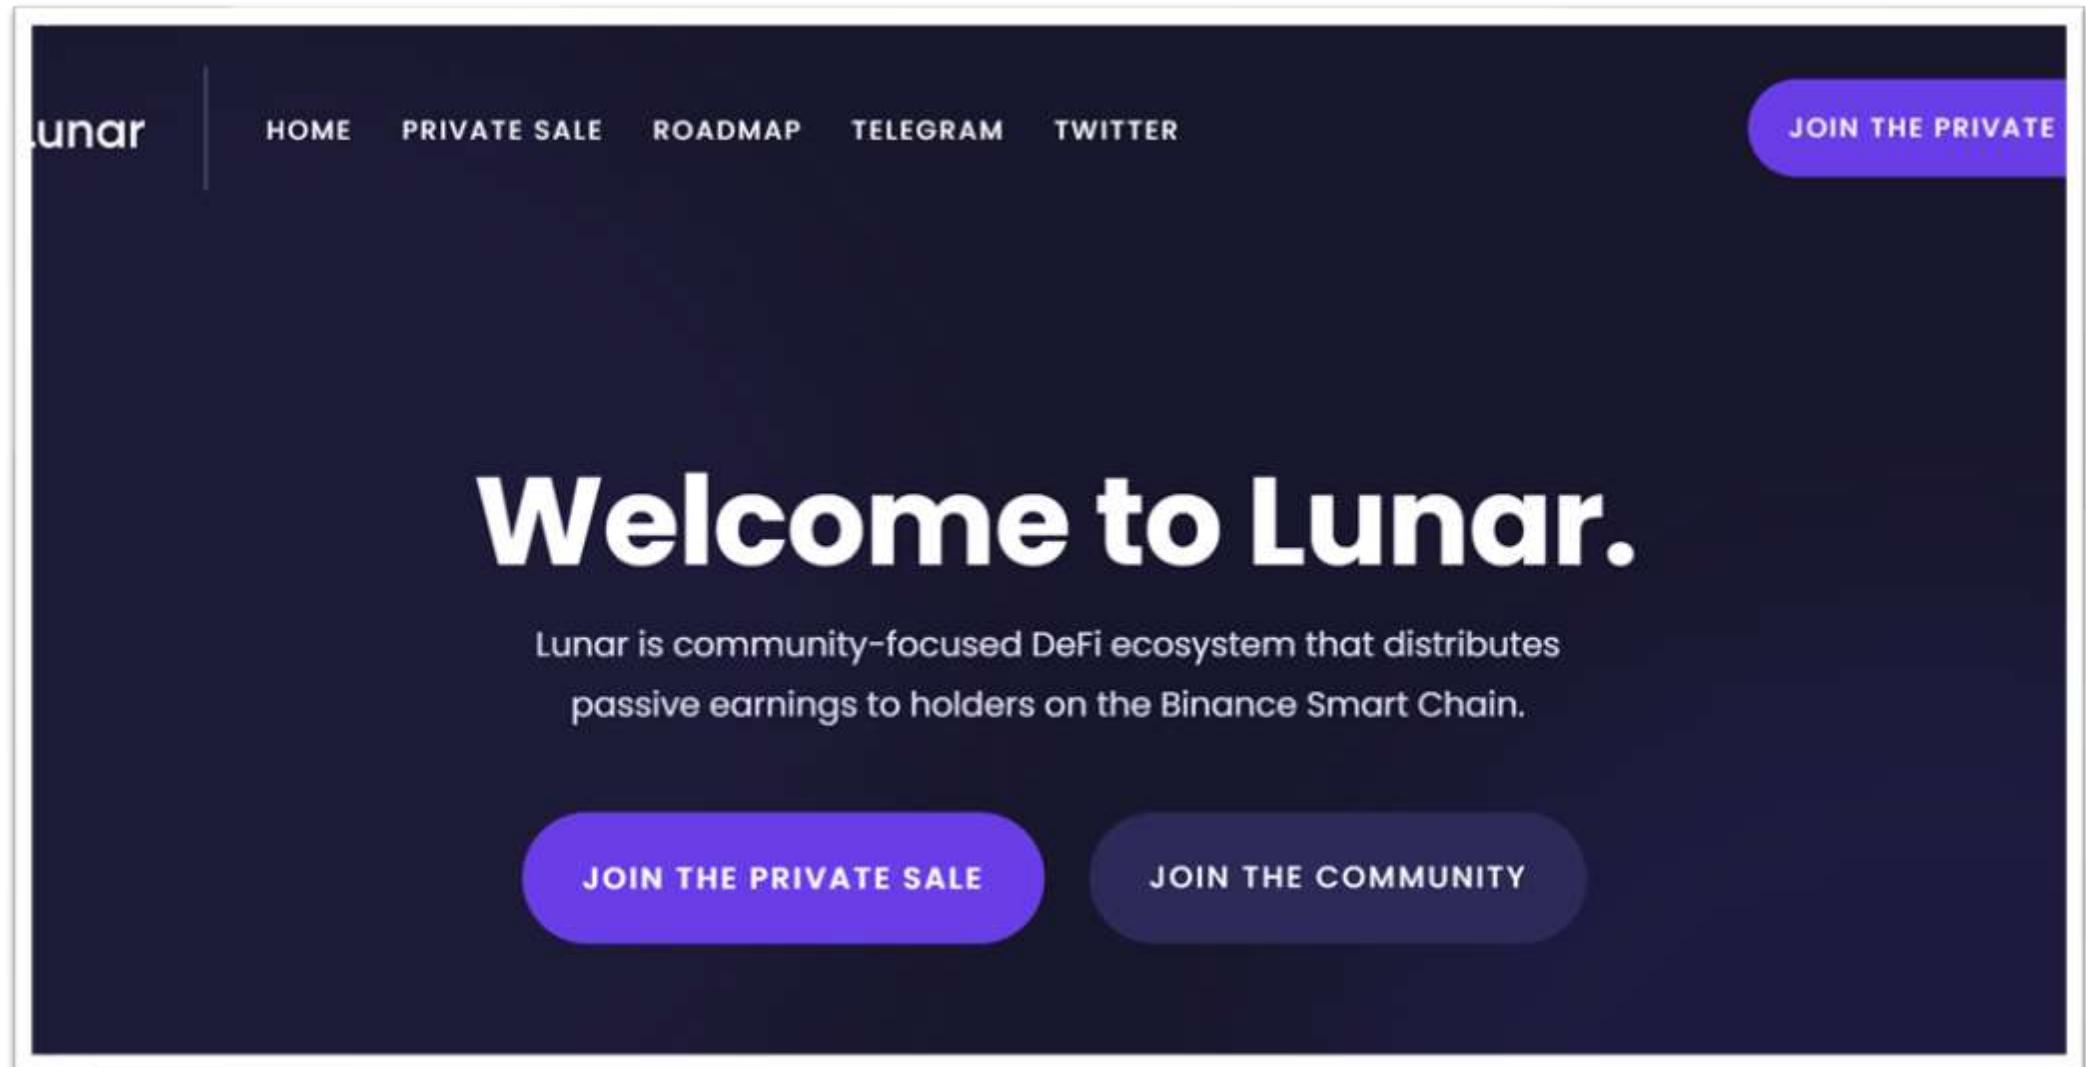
Lunar

HOME PRIVATE SALE ROADMAP TELEGRAM TWITTER

JOIN THE PRIVATE

Welcome to Lunar.

Lunar is community-focused DeFi ecosystem that distributes passive earnings to holders on the Binance Smart Chain.

JOIN THE PRIVATE SALE

JOIN THE COMMUNITY